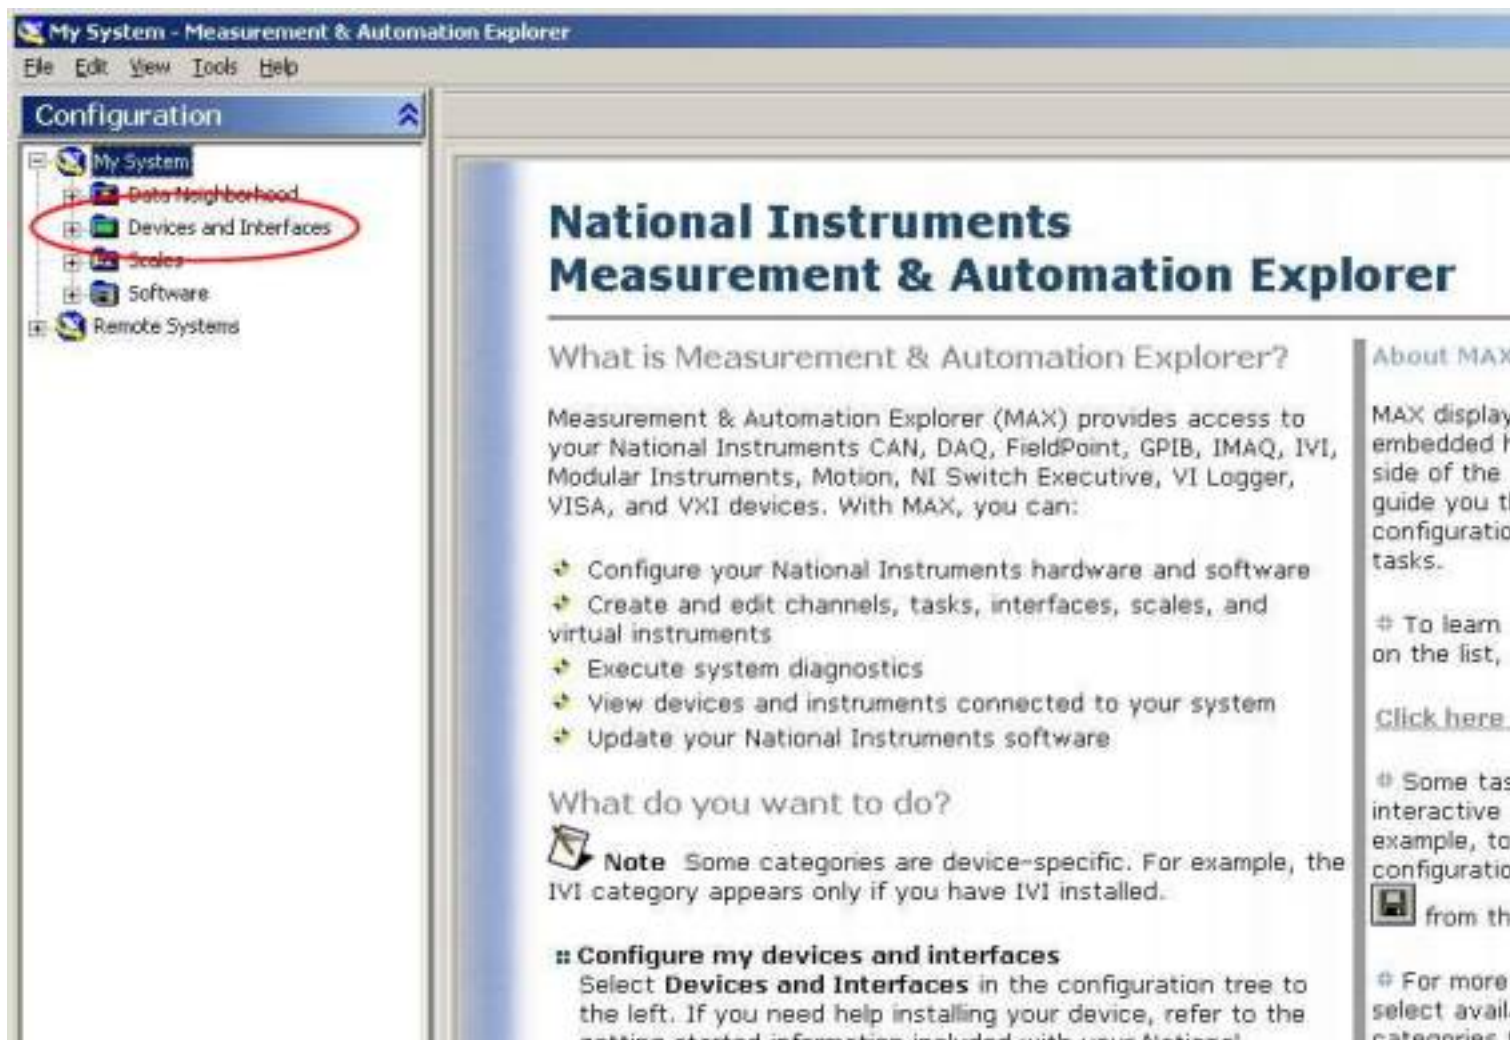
My System - Measurement & Automation Explorer

File Edit View Tools Help

Configuration

My System
Data Neighborhood
Devices and Interfaces
Scales
Software
Remote Systems

National Instruments
Measurement & Automation Explorer

What is Measurement & Automation Explorer?

Measurement & Automation Explorer (MAX) provides access to your National Instruments CAN, DAQ, FieldPoint, GPIB, IMAQ, IVI, Modular Instruments, Motion, NI Switch Executive, VI Logger, VISA, and VXI devices. With MAX, you can:

Configure your National Instruments hardware and software
Create and edit channels, tasks, interfaces, scales, and virtual instruments
Execute system diagnostics
View devices and instruments connected to your system
Update your National Instruments software

What do you want to do?

Note Some categories are device-specific. For example, the IVI category appears only if you have IVI installed.

Configure my devices and interfaces
Select Devices and Interfaces in the configuration tree to the left. If you need help installing your device, refer to the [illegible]

About MAX

MAX display embedded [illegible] side of the guide you t configuratio tasks.

To learn on the list,

Click here

Some tas interactive example, to configuratio from th

For more select avail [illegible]